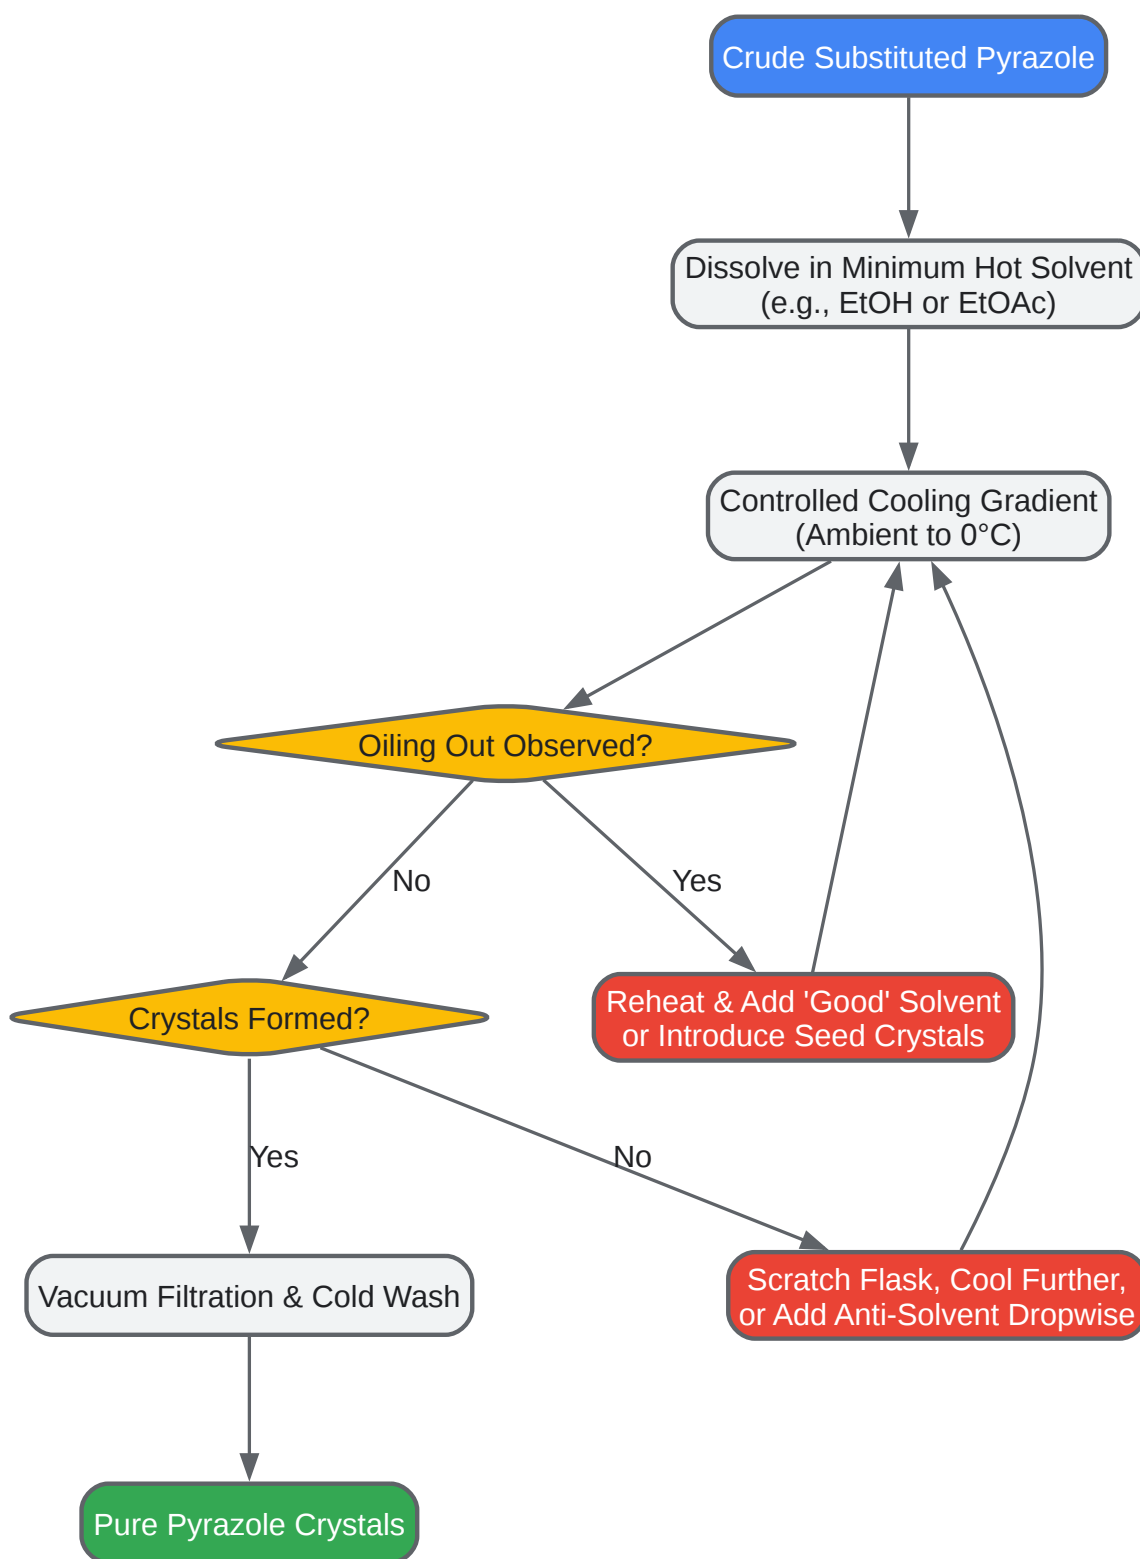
Crude Substituted Pyrazole

Dissolve in Minimum Hot Solvent (e.g., EtOH or EtOAc)

Controlled Cooling Gradient (Ambient to 0°C)

Oiling Out Observed?

No

Yes

Crystals Formed?

Reheat & Add 'Good' Solvent or Introduce Seed Crystals

Yes

No

Vacuum Filtration & Cold Wash

Scratch Flask, Cool Further, or Add Anti-Solvent Dropwise

Pure Pyrazole Crystals